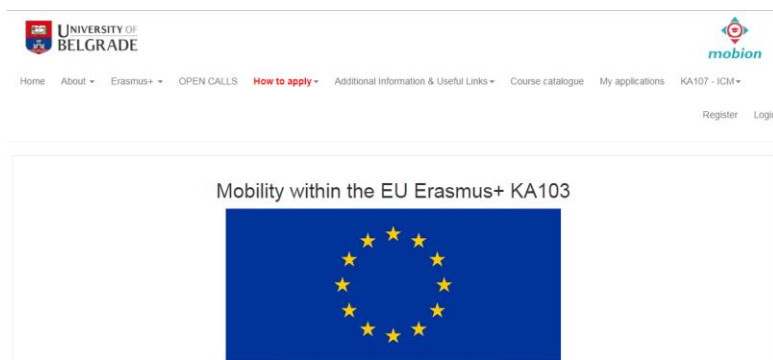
UNIVERSITY OF BELGRADE

mobion

Home About ▾ Erasmus+ ▾ OPEN CALLS How to apply ▾ Additional Information & Useful Links ▾ Course catalogue My applications KA107 - ICM ▾

Register Logi

Mobility within the EU Erasmus+ KA103